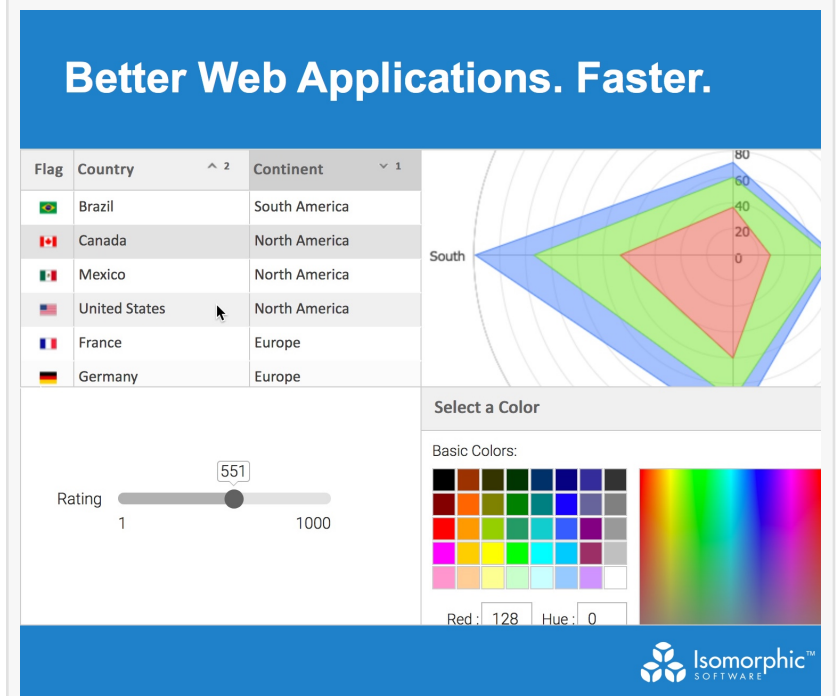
Better Web Applications. Faster.

| Flag | Country ^ 2 | Continent ˅ 1 |
|---|---|---|
| | Brazil | South America |
| | Canada | North America |
| | Mexico | North America |
| | United States | North America |
| | France | Europe |
| | Germany | Europe |

80
60
40
20
0
South

Select a Color

Basic Colors:

Red : 128 Hue : 0

551
Rating
1 1000

Isomorphic™ SOFTWARE